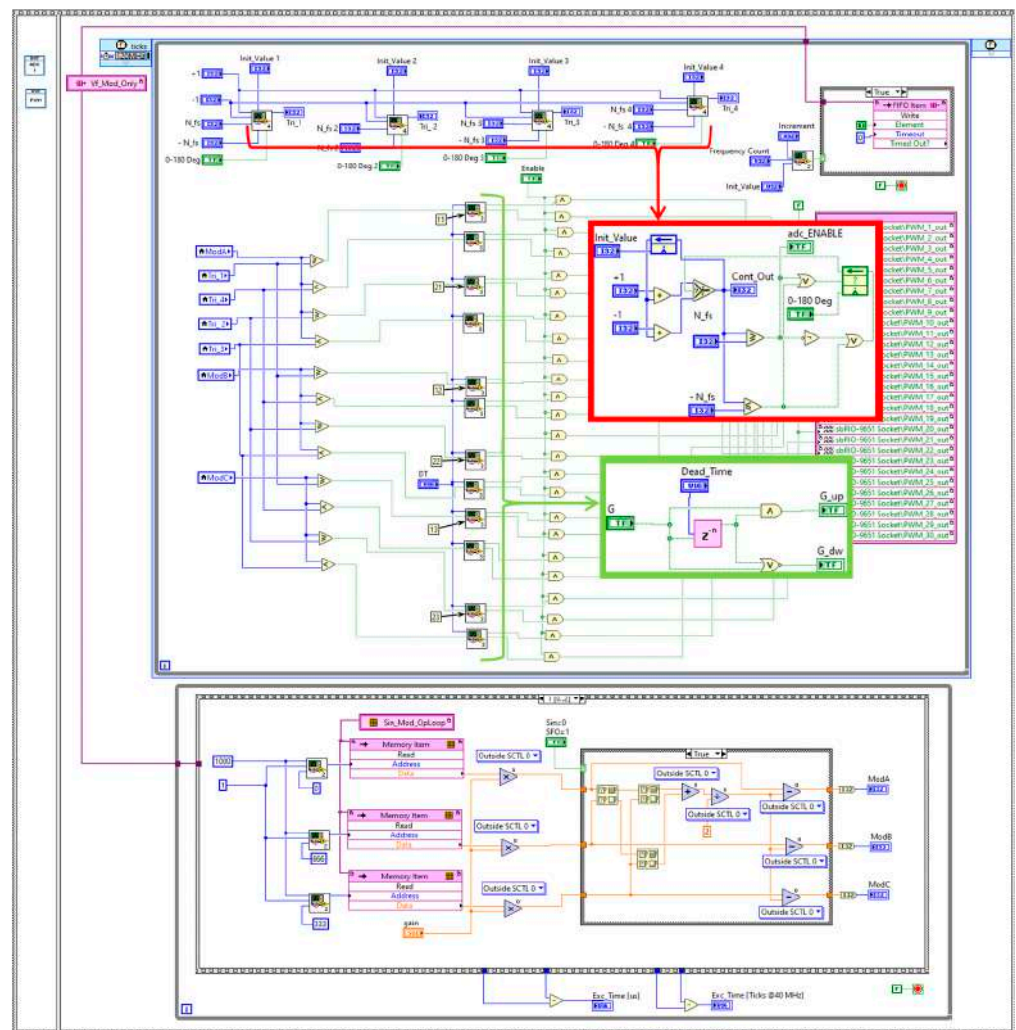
ticks

Vf_Mod_Only

Init_Value 1
Init_Value 2
Init_Value 3
Init_Value 4

+1
-1
N_fs
- N_fs
0-180 Deg
Tri_1
N_fs 2
Tri_2
0-180 Deg 2
N_fs 3
- N_fs 3
Tri_3
0-180 Deg 3
N_fs 4
- N_fs 4
Tri_4
0-180 Deg 4
Enable

Increment
Frequency Count
Init_Value

True
FIFO Item
Write
Element
Timeout
Timed Out?

ModA
Tri_1
Tri_4
Tri_2
Tri_3
ModB
ModC
DT

Init_Value
adc_ENABLE
+1
-1
Cont_Out
N_fs
0-180 Deg
- N_fs

Socket\PWM_1_out
Socket\PWM_2_out
Socket\PWM_3_out
Socket\PWM_4_out
Socket\PWM_5_out
Socket\PWM_6_out
Socket\PWM_7_out
Socket\PWM_8_out
Socket\PWM_9_out
Socket\PWM_10_out
Socket\PWM_11_out
Socket\PWM_12_out
Socket\PWM_13_out
Socket\PWM_14_out
Socket\PWM_15_out
Socket\PWM_16_out
Socket\PWM_17_out
Socket\PWM_18_out
Socket\PWM_19_out
sbRIO-9651 Socket\PWM_20_out
sbRIO-9651 Socket\PWM_21_out
sbRIO-9651 Socket\PWM_22_out
9651 Socket\PWM_23_out
9651 Socket\PWM_24_out
9651 Socket\PWM_25_out
9651 Socket\PWM_26_out
9651 Socket\PWM_27_out
9651 Socket\PWM_28_out
9651 Socket\PWM_29_out
9651 Socket\PWM_30_out

Dead_Time
G
$z^{-n}$
G_up
G_dw

Sin_Mod_OpLoop
1000
Memory Item
Read
Address
Data
Outside SCTL 0
Sinc0
SFOs1
True
2
gain
ModA
ModB
ModC

Exc_Time [us]
Exc_Time [Ticks @40 MHz]